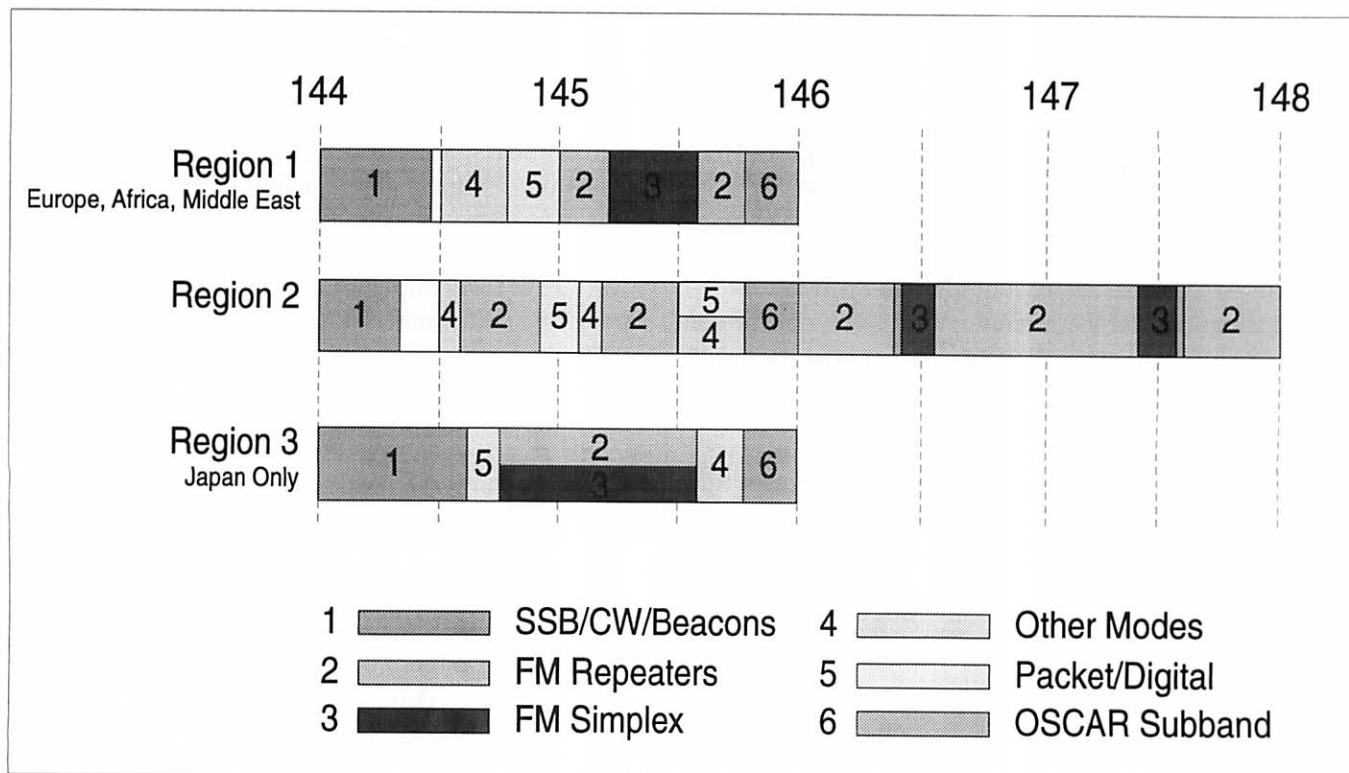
144 145 146 147 148

Region 1
Europe, Africa, Middle East
1 4 5 2 3 2 6

Region 2
1 4 2 5 4 2 5 4 6 2 3 2 3 2

Region 3
Japan Only
1 5 2 3 4 6

1 SSB/CW/Beacons
2 FM Repeaters
3 FM Simplex
4 Other Modes
5 Packet/Digital
6 OSCAR Subband